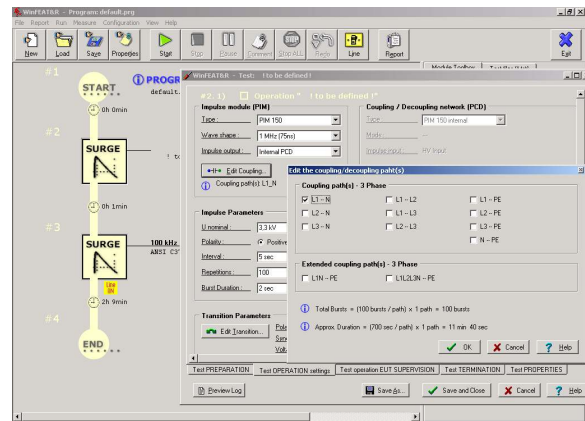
WinFEAT&R - Program: default.prg

File Report Run Measure Configuration View Help

New Load Save Properties Start Stop Pause Comment Stop ALL Redo Line Report Exit

Module Toolbox Test/Use Wizard

#1

START

0h 0min

PROGR
default.

#2

SURGE

! to

0h 1min

#3

SURGE

100 kHz
ANSI C3

2h 9min

#4

END

WinFEAT&R - Test: ! to be defined !

#2: 1) Operation " ! to be defined !"

Impulse module (PIM)

Type: PIM 150

Wave shape: 1 MHz (75ns)

Impulse output: Internal PCD

Edit Coupling...

Coupling path(s): L1_N

Coupling / Decoupling network (PCD)

Type: PIM 150 internal

Mode: ---

Impulse input: RV Input

Impulse Parameters

U nominal: 3,3 kV

Polarity: Positive

Interval: 5 sec

Repetitions: 100

Burst Duration: 2 sec

Transition Parameters

Edit Transition...

Pola
Sync
Volt

Edit the coupling/decoupling path(s)

Coupling path(s) - 3 Phase

| | | |
|---|---|---|
| ☑ L1 – N | ☐ L1 – L2 | ☐ L1 – PE |
| ☐ L2 – N | ☐ L1 – L3 | ☐ L2 – PE |
| ☐ L3 – N | ☐ L2 – L3 | ☐ L3 – PE |
| | | ☐ N – PE |

Extended coupling path(s) - 3 Phase

☐ L1N – PE ☐ L1L2L3N – PE

Total Bursts = (100 bursts / path) x 1 path = 100 bursts

Approx Duration = (700 sec / path) x 1 path = 11 min 40 sec

OK Cancel Help

Test PREPARATION | Test OPERATION settings | Test operation EUT SUPERVISION | Test TERMINATION | Test PROPERTIES

Preview Log

Save As... Save and Close Cancel Help